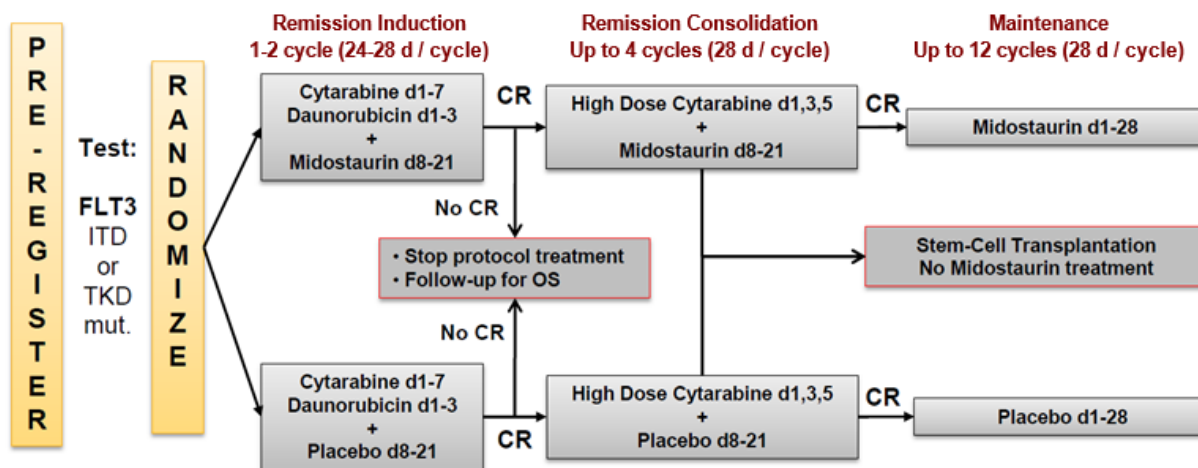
PRE-REGISTER

Test:

FLT3 ITD or TKD mut.

RANDOMIZE

Remission Induction
1-2 cycle (24-28 d / cycle)

Remission Consolidation
Up to 4 cycles (28 d / cycle)

Maintenance
Up to 12 cycles (28 d / cycle)

Cytarabine d1-7
Daunorubicin d1-3
+
Midostaurin d8-21

CR

High Dose Cytarabine d1,3,5
+
Midostaurin d8-21

CR

Midostaurin d1-28

No CR

• Stop protocol treatment
• Follow-up for OS

Stem-Cell Transplantation
No Midostaurin treatment

No CR

Cytarabine d1-7
Daunorubicin d1-3
+
Placebo d8-21

CR

High Dose Cytarabine d1,3,5
+
Placebo d8-21

CR

Placebo d1-28